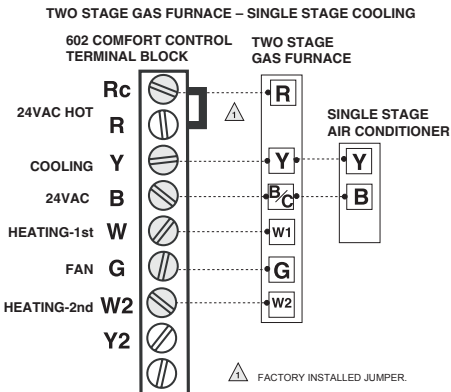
TWO STAGE GAS FURNACE – SINGLE STAGE COOLING

602 COMFORT CONTROL TERMINAL BLOCK

TWO STAGE GAS FURNACE

Rc

24VAC HOT R

1

R

SINGLE STAGE AIR CONDITIONER

COOLING Y

Y

Y

24VAC B

B/C

B

HEATING-1st W

W1

FAN G

G

HEATING-2nd W2

W2

Y2

1 FACTORY INSTALLED JUMPER.